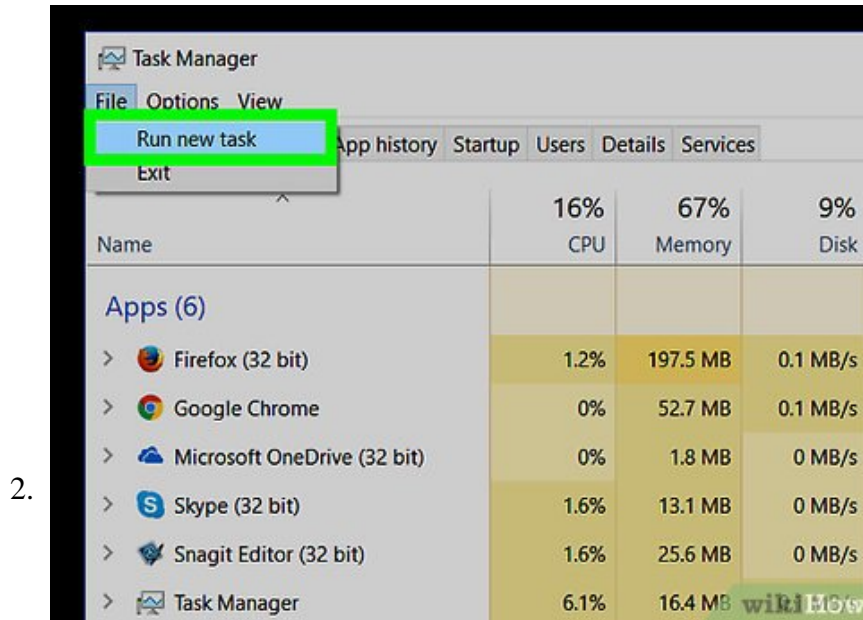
2.

Task Manager

File Options View

Run new task

Exit

App history Startup Users Details Services

| Name | 16% CPU | 67% Memory | 9% Disk |
|---|---|---|---|
| Apps (6) | | | |
| Firefox (32 bit) | 1.2% | 197.5 MB | 0.1 MB/s |
| Google Chrome | 0% | 52.7 MB | 0.1 MB/s |
| Microsoft OneDrive (32 bit) | 0% | 1.8 MB | 0 MB/s |
| Skype (32 bit) | 1.6% | 13.1 MB | 0 MB/s |
| Snagit Editor (32 bit) | 1.6% | 25.6 MB | 0 MB/s |
| Task Manager | 6.1% | 16.4 MB | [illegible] |

wikiHow